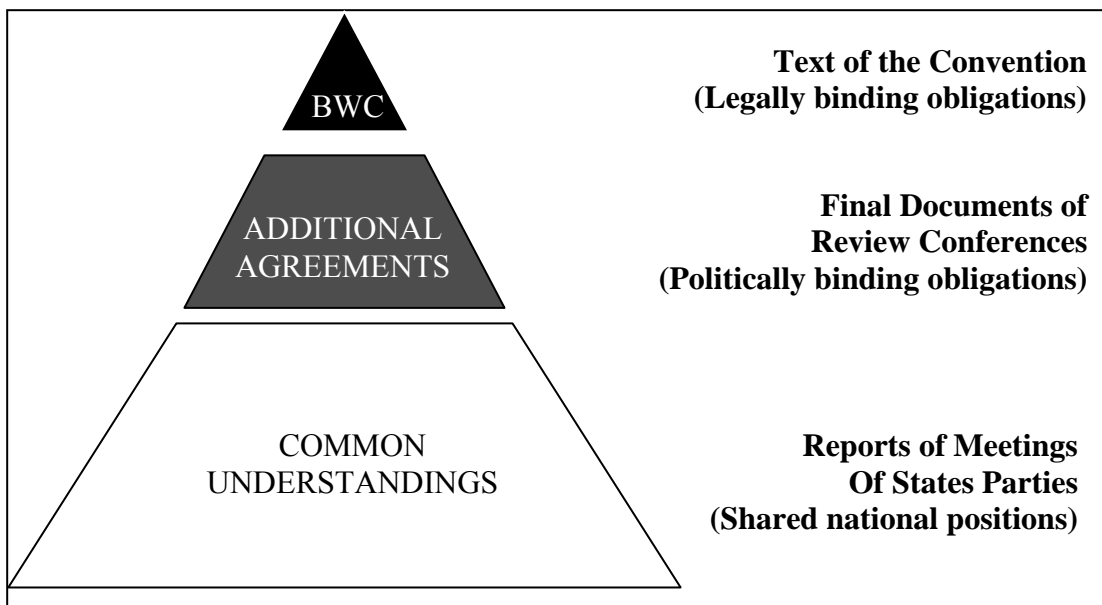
BWC

Text of the Convention
(Legally binding obligations)

ADDITIONAL AGREEMENTS

Final Documents of Review Conferences
(Politically binding obligations)

COMMON UNDERSTANDINGS

Reports of Meetings Of States Parties
(Shared national positions)